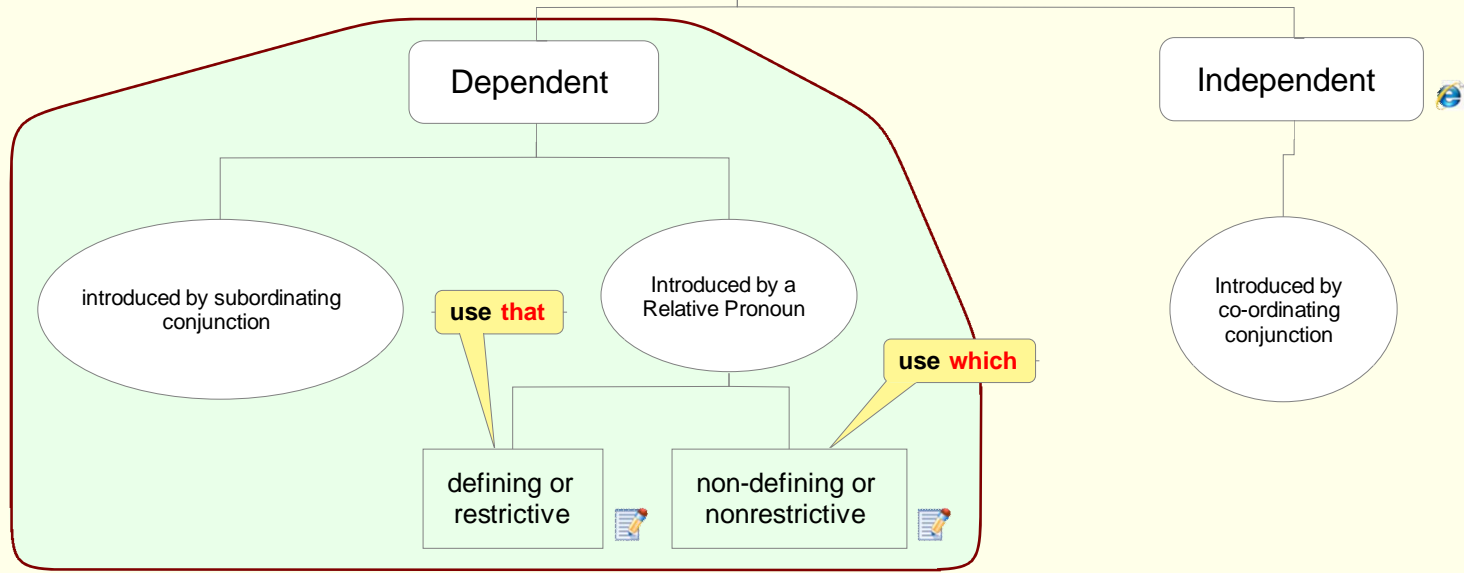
Dependent

Independent

introduced by subordinating conjunction

use that

Introduced by a Relative Pronoun

use which

Introduced by co-ordinating conjunction

defining or restrictive

non-defining or nonrestrictive